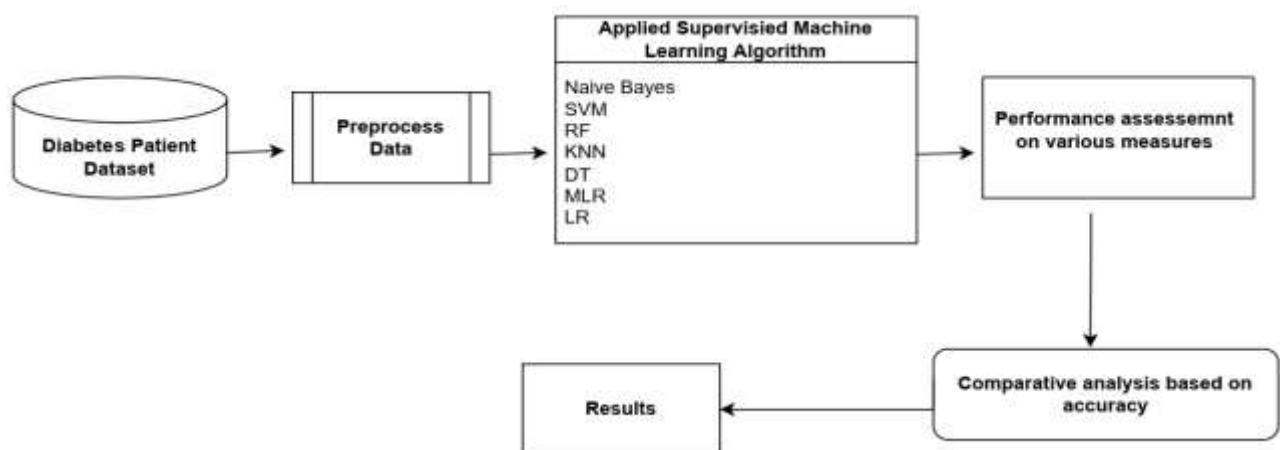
Diabetes Patient Dataset

Preprocess Data

Applied Supervisied Machine Learning Algorithm

Naive Bayes
SVM
RF
KNN
DT
MLR
LR

Performance assessemnt on various measures

Comparative analysis based on accuracy

Results